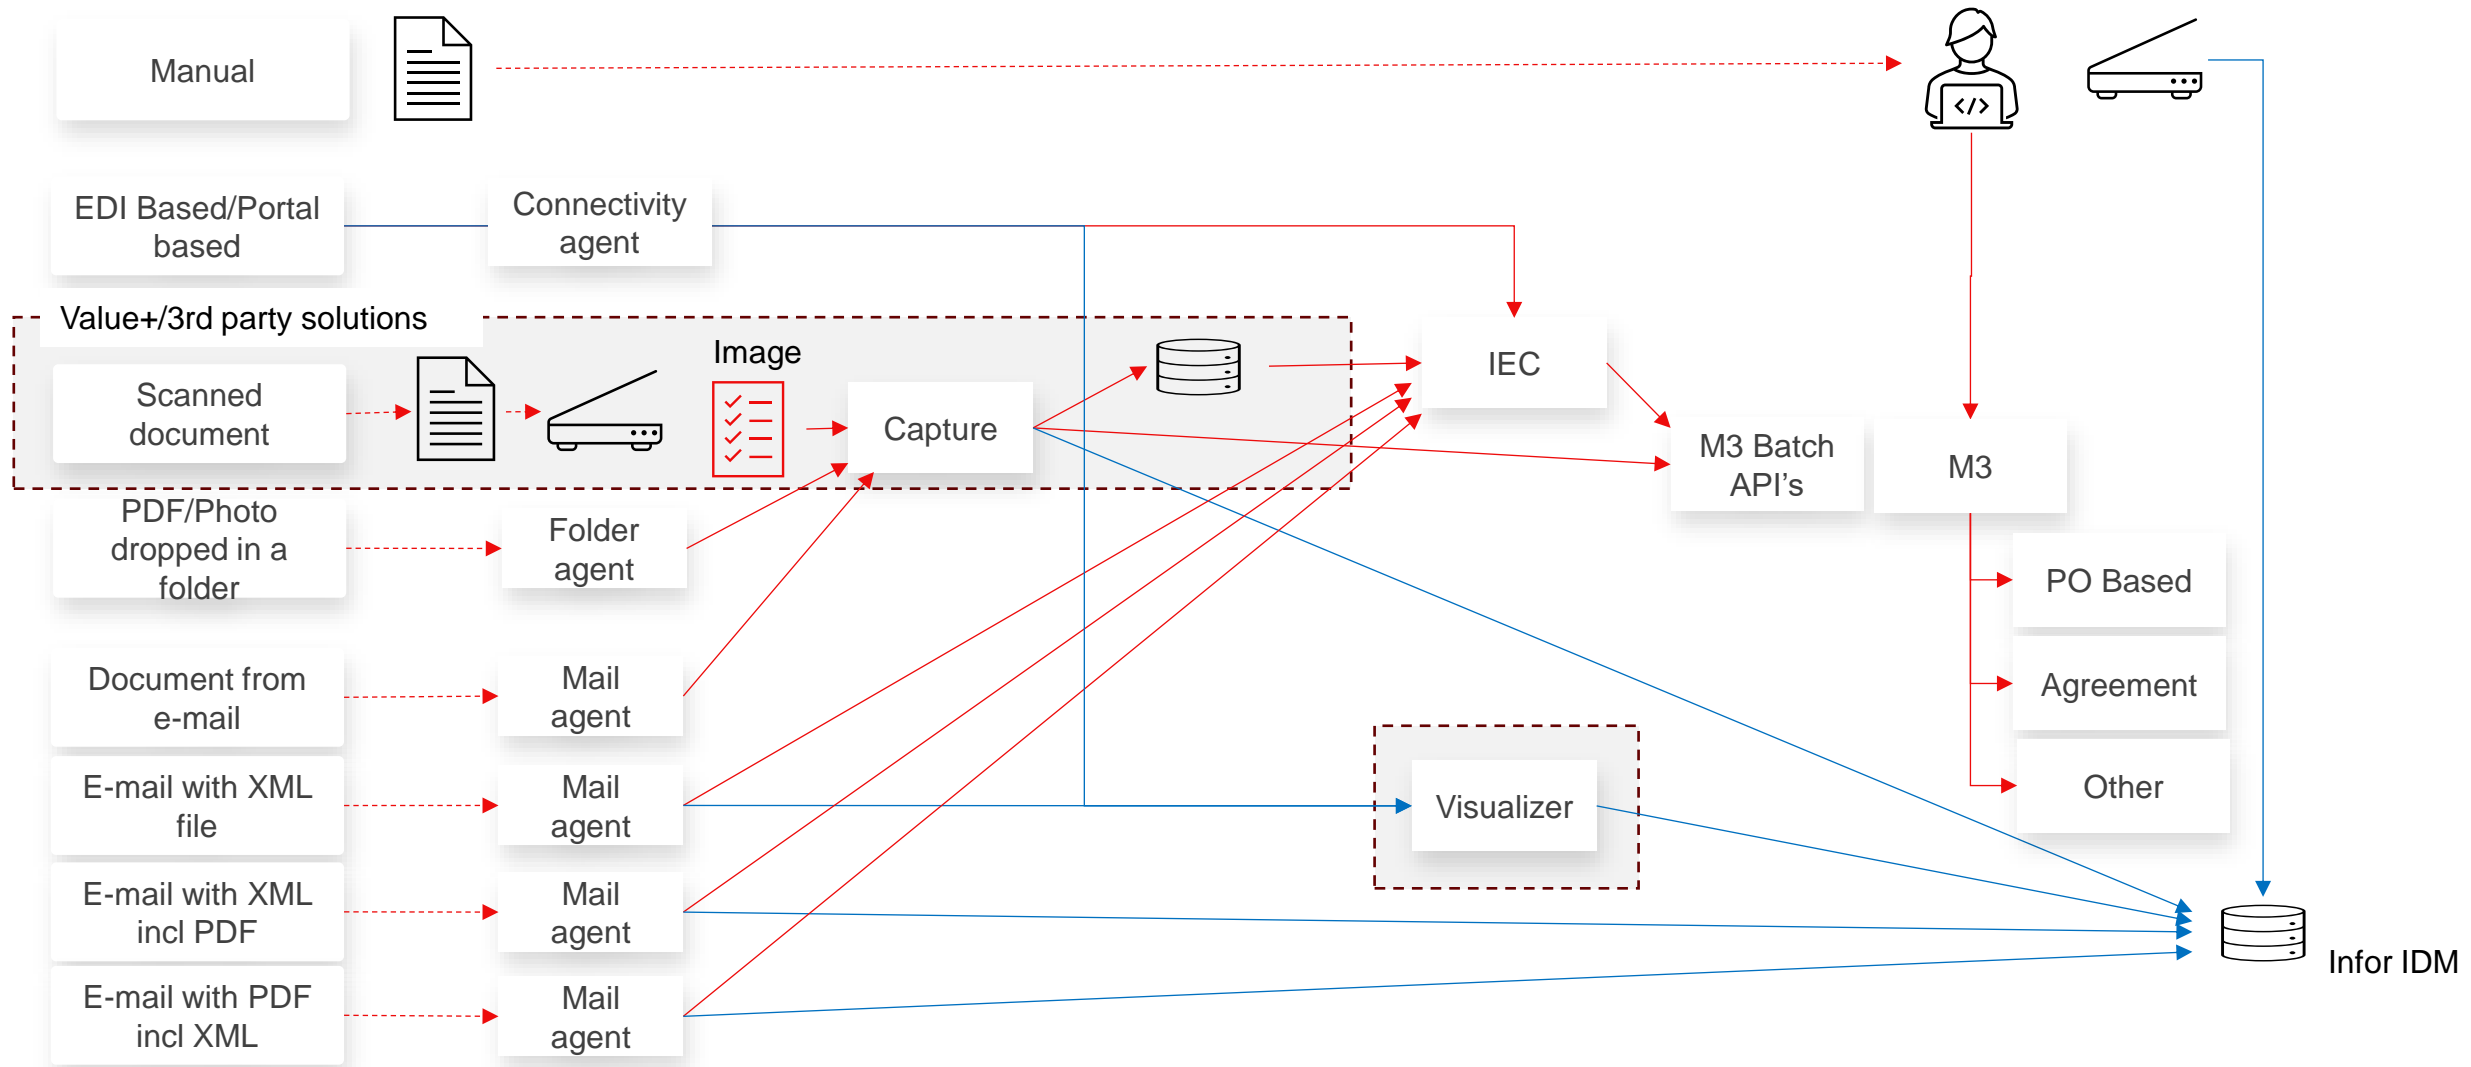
Manual

EDI Based/Portal based

Connectivity agent

Value+/3rd party solutions

Scanned document

Image

Capture

IEC

M3 Batch API's

M3

PDF/Photo dropped in a folder

Folder agent

PO Based

Document from e-mail

Mail agent

Agreement

E-mail with XML file

Mail agent

Visualizer

Other

E-mail with XML incl PDF

Mail agent

E-mail with PDF incl XML

Mail agent

Infor IDM